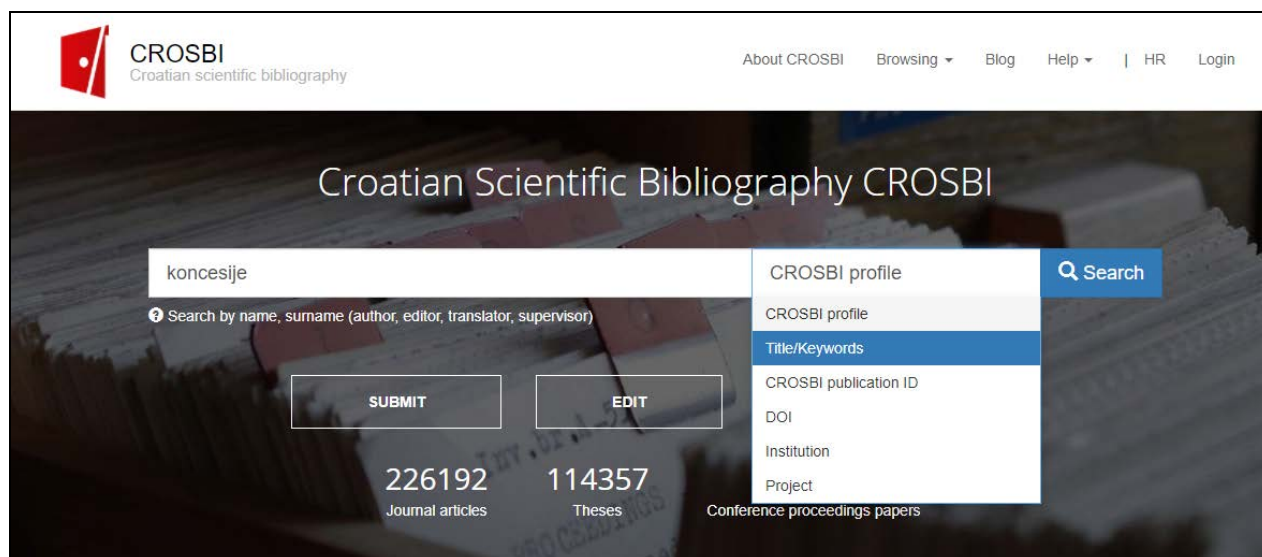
CROSBI
Croatian scientific bibliography

About CROSBI Browsing ▾ Blog Help ▾ | HR Login

Croatian Scientific Bibliography CROSBI

koncesije

CROSBI profile

Search

Search by name, surname (author, editor, translator, supervisor)

CROSBI profile
Title/Keywords
CROSBI publication ID
DOI
Institution
Project

SUBMIT

EDIT

226192
Journal articles

114357
Theses

Conference proceedings papers